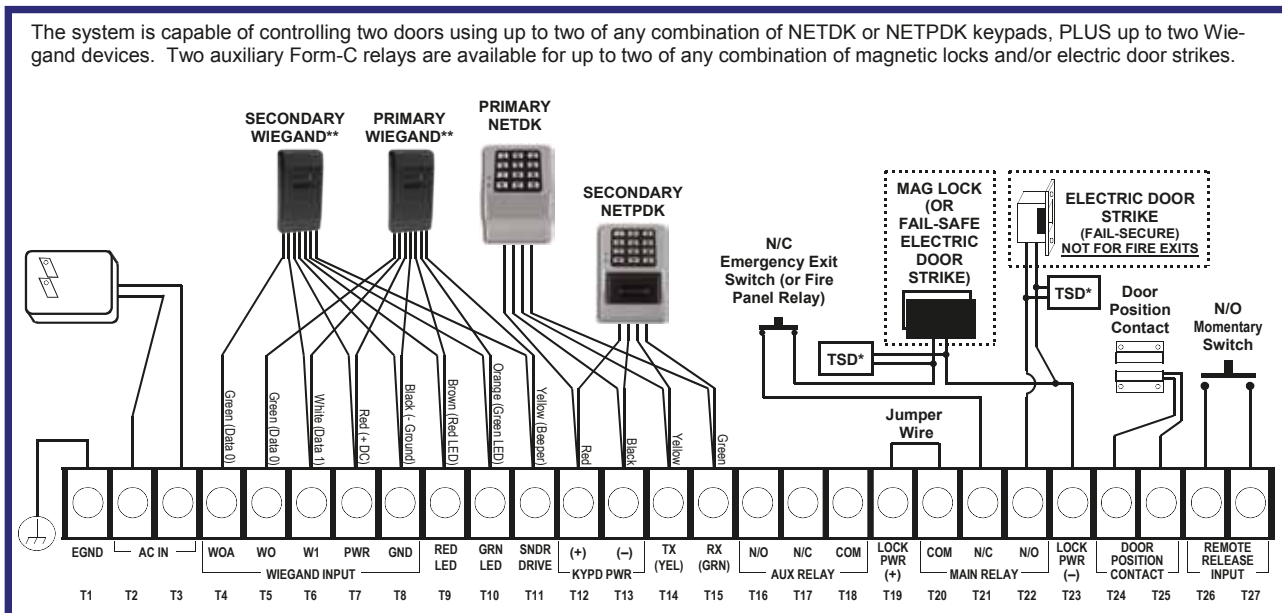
The system is capable of controlling two doors using up to two of any combination of NETDK or NETPDK keypads, PLUS up to two Wiegand devices. Two auxiliary Form-C relays are available for up to two of any combination of magnetic locks and/or electric door strikes.

SECONDARY WIEGAND**

PRIMARY WIEGAND**

PRIMARY NETDK

SECONDARY NETPDK

N/C Emergency Exit Switch (or Fire Panel Relay)

MAG LOCK (OR FAIL-SAFE ELECTRIC DOOR STRIKE)

ELECTRIC DOOR STRIKE (FAIL-SECURE) NOT FOR FIRE EXITS

TSD*

TSD*

Door Position Contact

N/O Momentary Switch

Jumper Wire

Green (Data 0)
Green (Data 0)
White (Data 1)
Red (+ DC)
Black (- Ground)
Brown (Red LED)
Orange (Green LED)
Yellow (Beeper)
Red
Black
Yellow
Green

EGND
AC IN
WOA
WO
W1
PWR
GND
WIEGAND INPUT
RED LED
GRN LED
SNDR DRIVE
(+)
(–)
KYPD PWR
TX (YEL)
RX (GRN)
N/O
N/C
COM
AUX RELAY
LOCK PWR (+)
COM
N/C
N/O
MAIN RELAY
LOCK PWR (–)
DOOR POSITION CONTACT
REMOTE RELEASE INPUT

T1 T2 T3 T4 T5 T6 T7 T8 T9 T10 T11 T12 T13 T14 T15 T16 T17 T18 T19 T20 T21 T22 T23 T24 T25 T26 T27